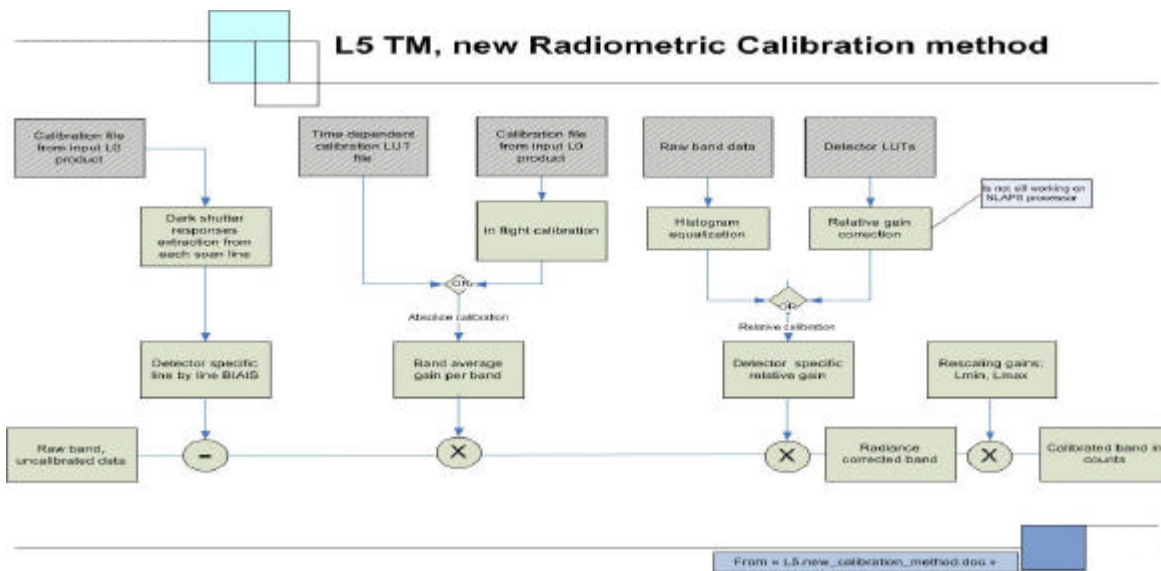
L5 TM, new Radiometric Calibration method

Calibration file from input L0 product

Time dependent calibration LUT file

Calibration file from input L0 product

Raw band data

Detector LUTs

Is not still working on NLAPS processor

Dark shutter responses extraction from each scan line

In flight calibration

Histogram equalization

Relative gain correction

OR

OR

Absolute calibration

Relative calibration

Detector specific line by line BIAIS

Band average gain per band

Detector specific relative gain

Rescaling gains: Lmin, Lmax

Raw band, uncalibrated data

-

×

×

Radiance corrected band

×

Calibrated band in counts

From « L5_new_calibration_method.doc »